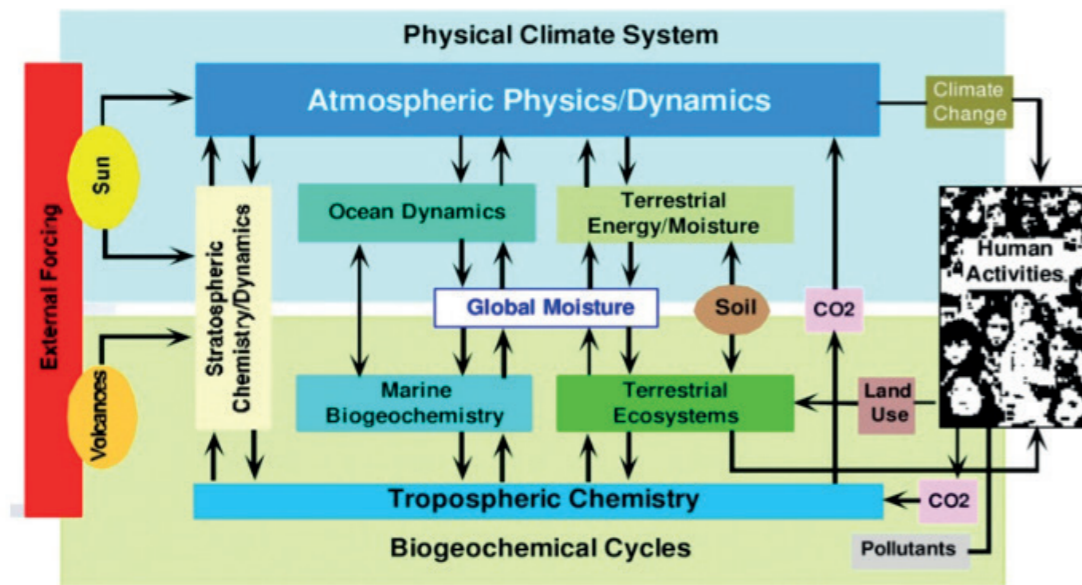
Physical Climate System

External Forcing

Sun

Volcanoes

Atmospheric Physics/Dynamics

Climate Change

Stratospheric Chemistry/Dynamics

Ocean Dynamics

Terrestrial Energy/Moisture

Global Moisture

Soil

CO2

Human Activities

Marine Biogeochemistry

Terrestrial Ecosystems

Land Use

Tropospheric Chemistry

CO2

Biogeochemical Cycles

Pollutants